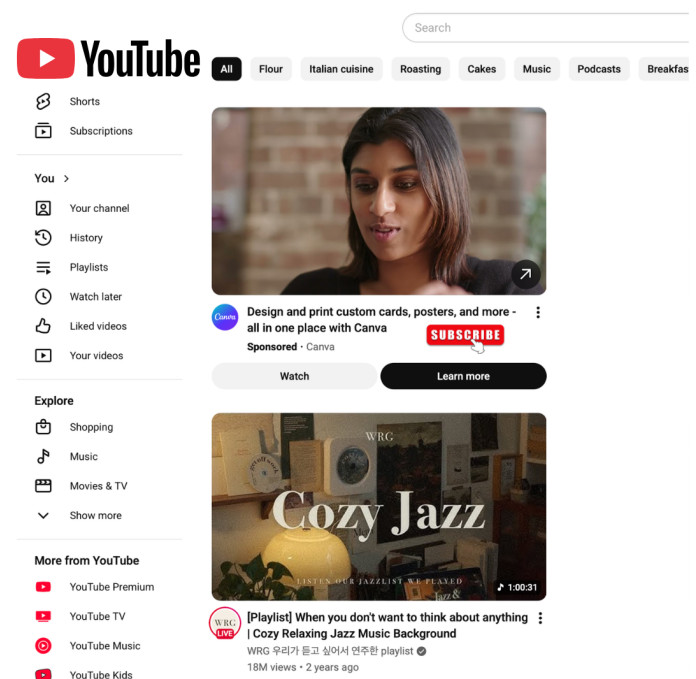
YouTube

Search

All Flour Italian cuisine Roasting Cakes Music Podcasts Breakfas

Shorts
Subscriptions

You >
Your channel
History
Playlists
Watch later
Liked videos
Your videos

Explore
Shopping
Music
Movies & TV
Show more

More from YouTube
YouTube Premium
YouTube TV
YouTube Music
YouTube Kids

Canva

Design and print custom cards, posters, and more - all in one place with Canva

SUBSCRIBE

Sponsored · Canva

Watch
Learn more

WRG
Cozy Jazz
LISTEN OUR JAZZLIST WE PLAYED
1:00:31

WRG
LIVE

[Playlist] When you don't want to think about anything | Cozy Relaxing Jazz Music Background
WRG 우리가 듣고 싶어서 연주한 playlist
18M views • 2 years ago